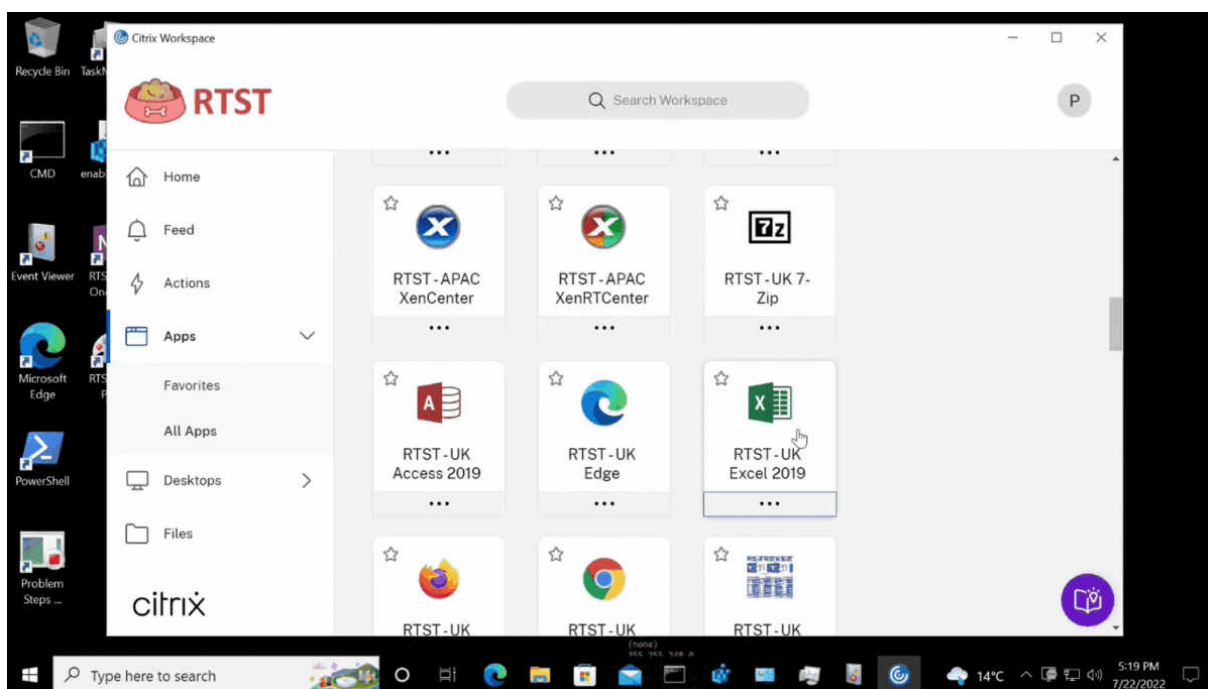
Recycle Bin
TaskM
CMD
enab
Event Viewer
RTS On
Microsoft Edge
RTS
PowerShell
Problem Steps ...

Citrix Workspace

RTST

Search Workspace

P

Home
Feed
Actions
Apps
Favorites
All Apps
Desktops
Files

citrix

RTST - APAC XenCenter
RTST - APAC XenRTCenter
RTST - UK 7-Zip
RTST - UK Access 2019
RTST - UK Edge
RTST - UK Excel 2019
RTST - UK
RTST - UK
RTST - UK

Type here to search

14°C
5:19 PM
7/22/2022